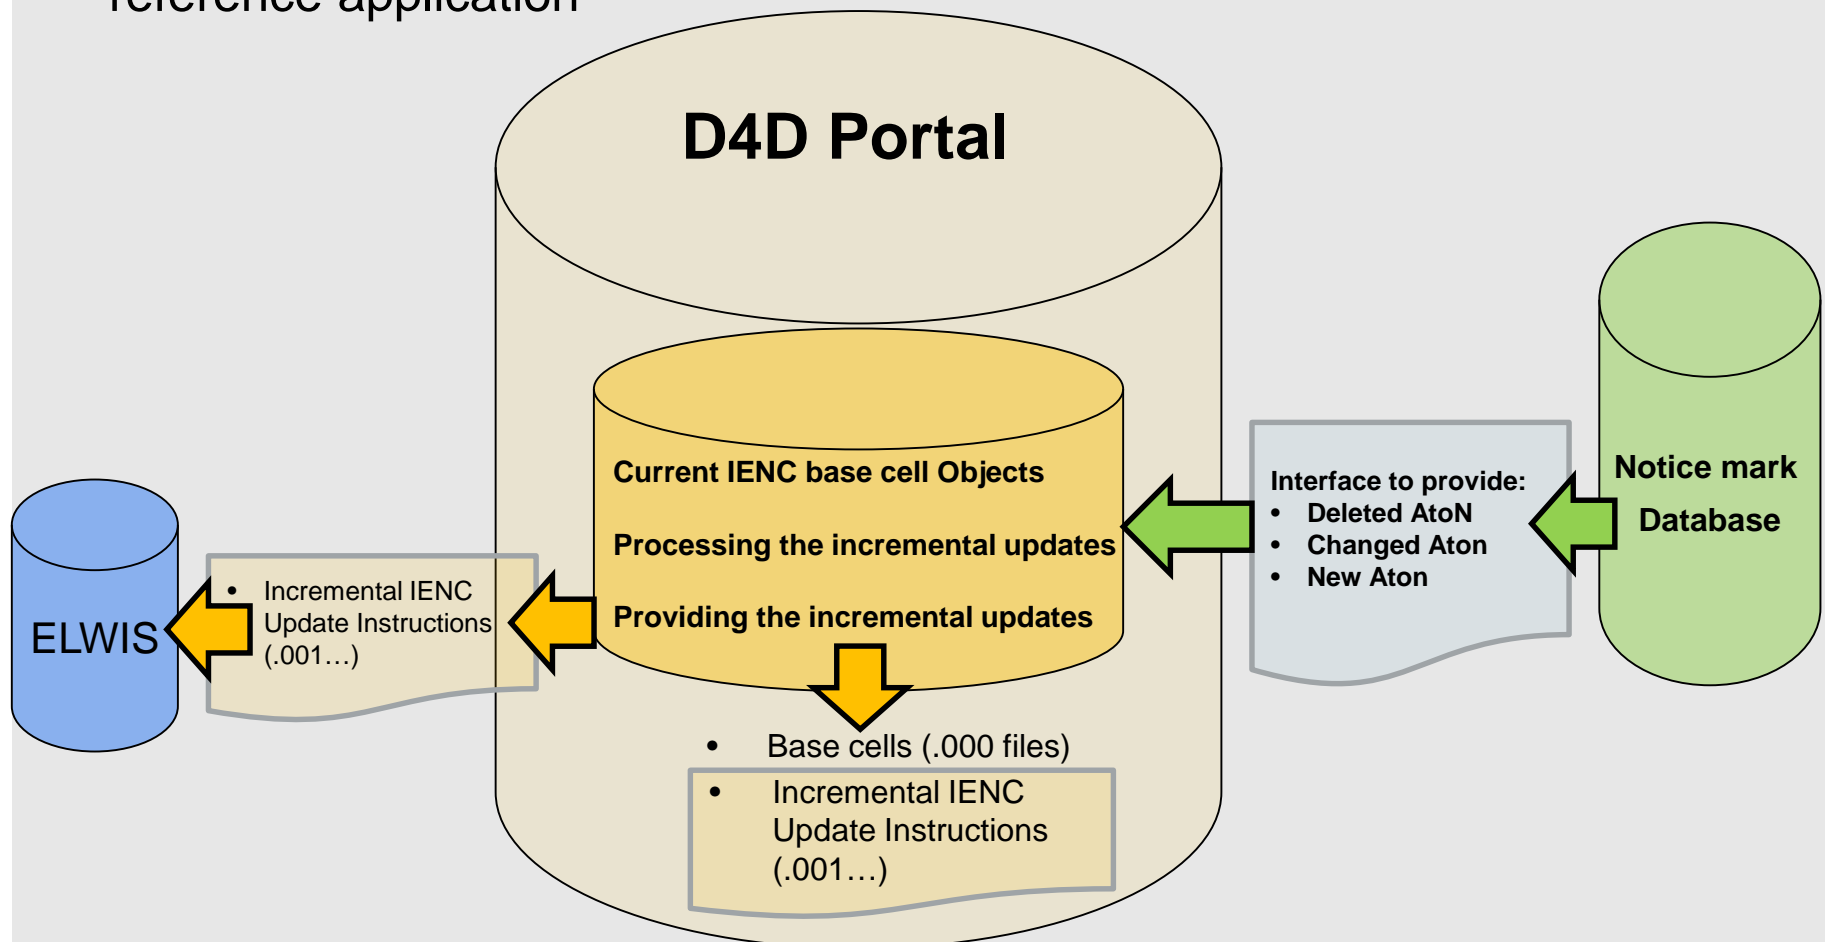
reference application

D4D Portal

Current IENC base cell Objects

Processing the incremental updates

Providing the incremental updates

• Incremental IENC Update Instructions (.001…)

ELWIS

Interface to provide:
• Deleted AtoN
• Changed Aton
• New Aton

Notice mark Database

• Base cells (.000 files)

• Incremental IENC Update Instructions (.001…)